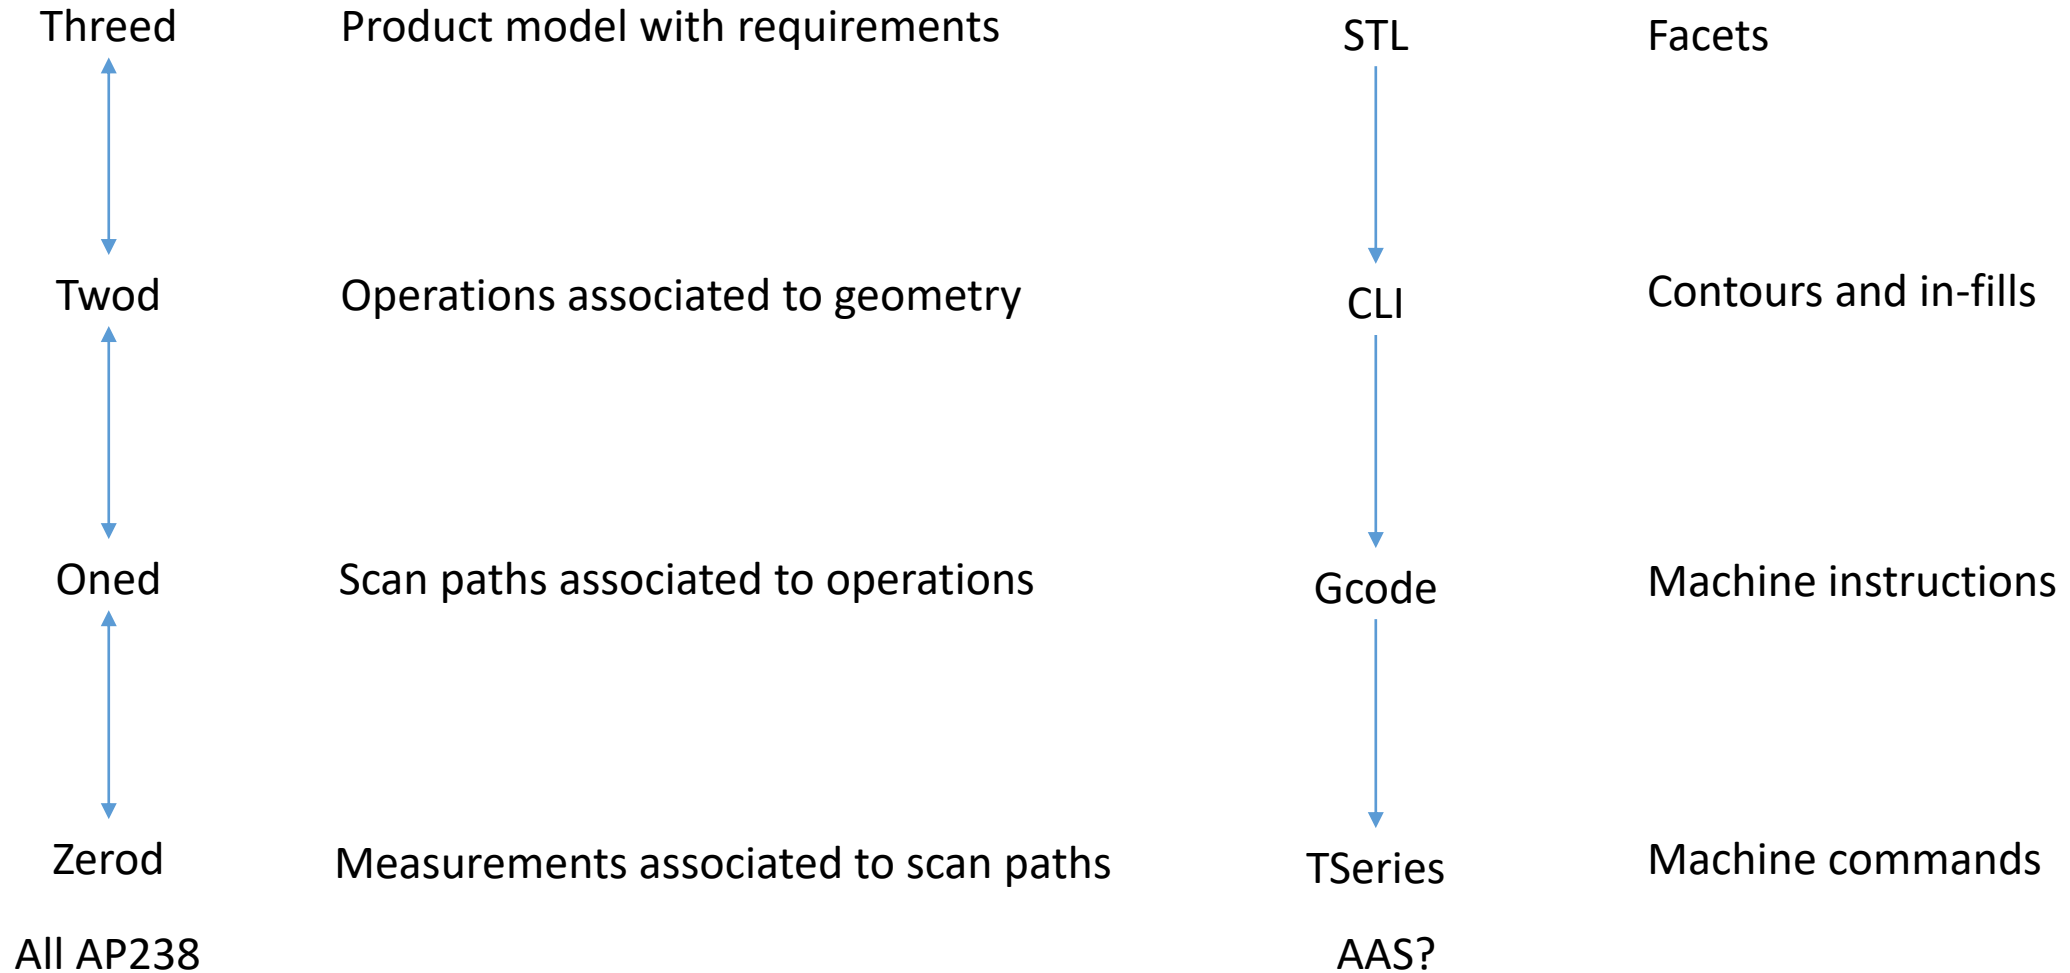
Threed

Product model with requirements

Twod

Operations associated to geometry

Oned

Scan paths associated to operations

Zerod

Measurements associated to scan paths

All AP238

STL

Facets

CLI

Contours and in-fills

Gcode

Machine instructions

TSeries

Machine commands

AAS?